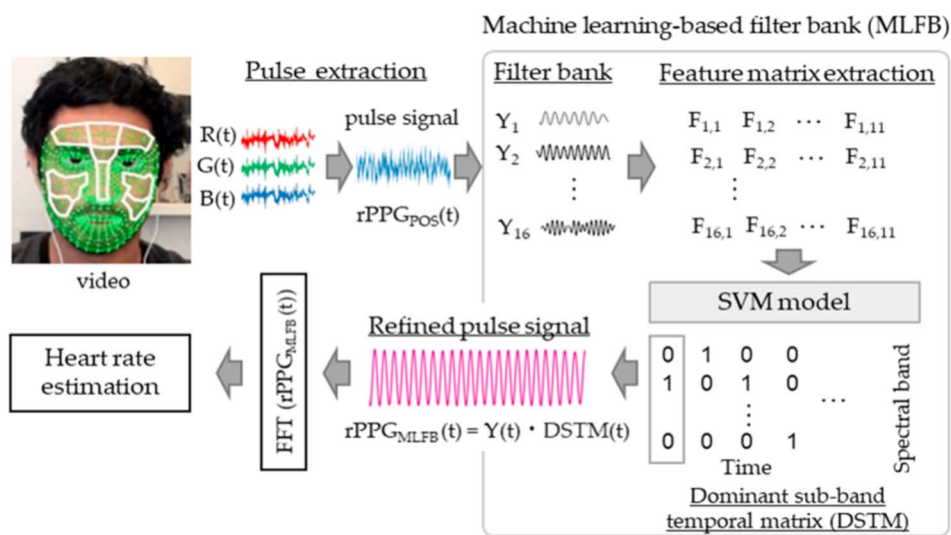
Machine learning-based filter bank (MLFB)

Pulse extraction

R(t)
G(t)
B(t)

pulse signal

$rPPG_{POS}(t)$

video

Filter bank

$Y_1$
$Y_2$
⋮
$Y_{16}$

Feature matrix extraction

$F_{1,1}$ $F_{1,2}$ ⋯ $F_{1,11}$
$F_{2,1}$ $F_{2,2}$ ⋯ $F_{2,11}$
⋮
$F_{16,1}$ $F_{16,2}$ ⋯ $F_{16,11}$

SVM model

Heart rate estimation

FFT ($rPPG_{MLFB}(t)$)

Refined pulse signal

$rPPG_{MLFB}(t) = Y(t) \cdot DSTM(t)$

0 1 0 0
1 0 1 0
⋮ ⋯
0 0 0 1

Time

Spectral band

Dominant sub-band temporal matrix (DSTM)